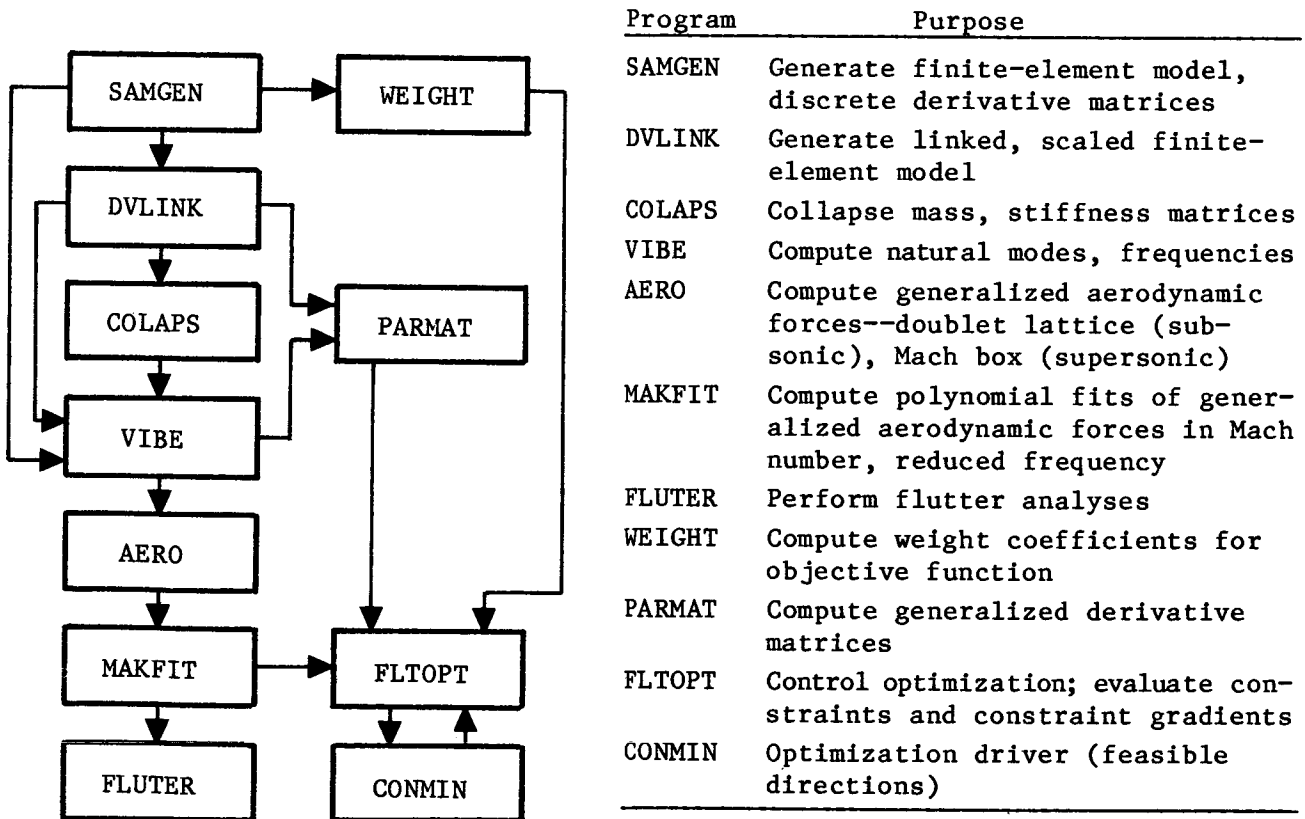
SAMGEN
WEIGHT
DVLINK
COLAPS
PARMAT
VIBE
AERO
MAKFIT
FLTOPT
FLUTER
CONMIN

| Program | Purpose |
|---|---|
| SAMGEN | Generate finite-element model, discrete derivative matrices |
| DVLINK | Generate linked, scaled finite-element model |
| COLAPS | Collapse mass, stiffness matrices |
| VIBE | Compute natural modes, frequencies |
| AERO | Compute generalized aerodynamic forces--doublet lattice (subsonic), Mach box (supersonic) |
| MAKFIT | Compute polynomial fits of generalized aerodynamic forces in Mach number, reduced frequency |
| FLUTER | Perform flutter analyses |
| WEIGHT | Compute weight coefficients for objective function |
| PARMAT | Compute generalized derivative matrices |
| FLTOPT | Control optimization; evaluate constraints and constraint gradients |
| CONMIN | Optimization driver (feasible directions) |